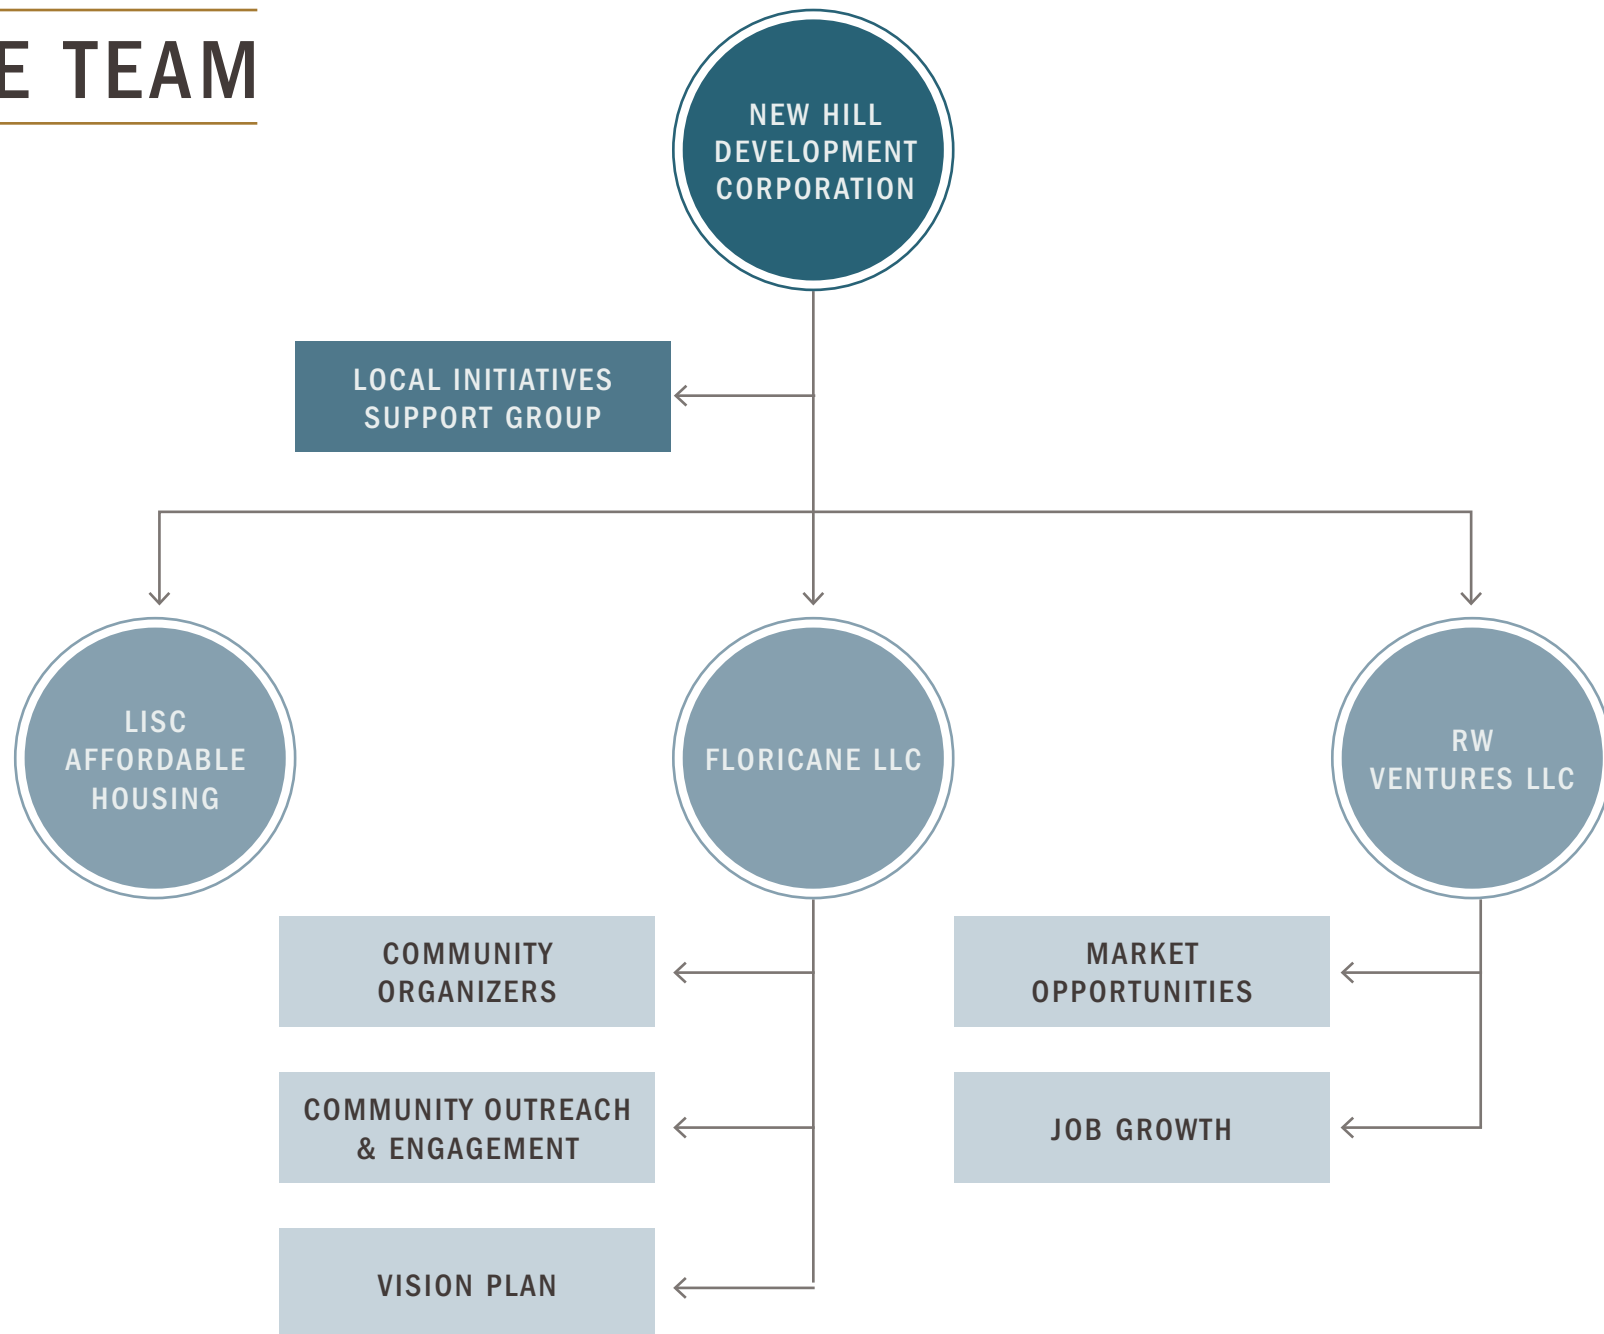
E TEAM

NEW HILL DEVELOPMENT CORPORATION

LOCAL INITIATIVES SUPPORT GROUP

LISC AFFORDABLE HOUSING

FLORICANE LLC

RW VENTURES LLC

COMMUNITY ORGANIZERS

COMMUNITY OUTREACH & ENGAGEMENT

VISION PLAN

MARKET OPPORTUNITIES

JOB GROWTH